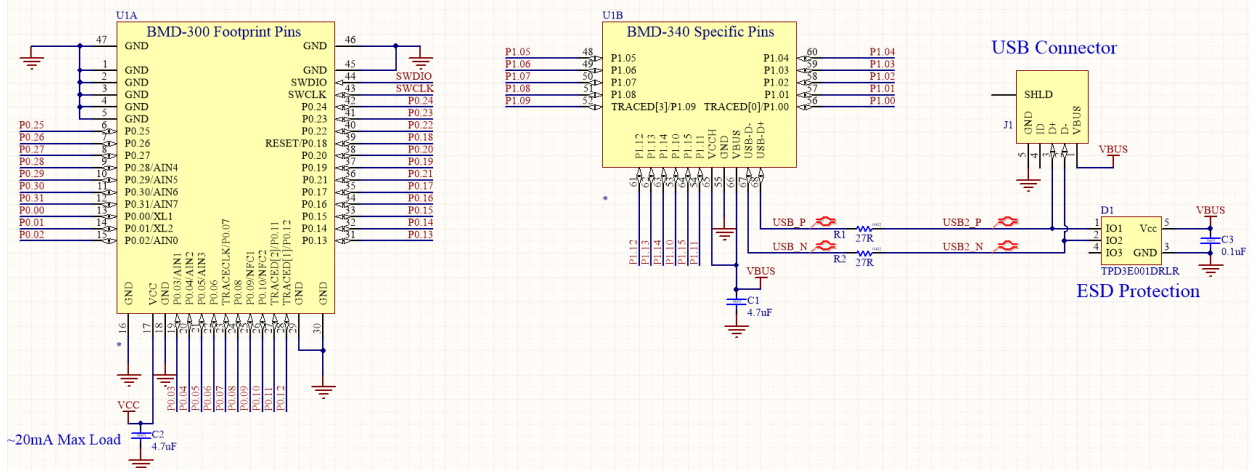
U1A
BMD-300 Footprint Pins
47 GND
1 GND
2 GND
3 GND
4 GND
5 GND
P0.25 6 P0.25
P0.26 7 P0.26
P0.27 8 P0.27
P0.28 9 P0.28/AIN4
P0.29 10 P0.29/AIN5
P0.30 11 P0.30/AIN6
P0.31 12 P0.31/AIN7
P0.00 13 P0.00/XL1
P0.01 14 P0.01/XL2
P0.02 15 P0.02/AIN0
GND 46
GND 45
SWDIO 44 SWDIO
SWCLK 43 SWCLK
P0.24 42 P0.24
P0.23 41 P0.23
P0.22 40 P0.22
RESET/P0.18 39 P0.18
P0.20 38 P0.20
P0.19 37 P0.19
P0.21 36 P0.21
P0.17 35 P0.17
P0.16 34 P0.16
P0.15 33 P0.15
P0.14 32 P0.14
P0.13 31 P0.13
GND VCC GND P0.03/AIN1 P0.04/AIN2 P0.05/AIN3 P0.06 TRACECLK/P0.07 P0.08 P0.09/NFC1 P0.10/NFC2 TRACED[2]/P0.11 TRACED[1]/P0.12 GND GND
16 17 18 19 20 21 22 23 24 25 26 27 28 29 30
P0.03 P0.04 P0.05 P0.06 P0.07 P0.08 P0.09 P0.10 P0.11 P0.12
*
VCC
C2
4.7uF
~20mA Max Load

U1B
BMD-340 Specific Pins
P1.05 48 P1.05
P1.06 49 P1.06
P1.07 50 P1.07
P1.08 51 P1.08
P1.09 52 TRACED[3]/P1.09
P1.04 60 P1.04
P1.03 59 P1.03
P1.02 58 P1.02
P1.01 57 P1.01
TRACED[0]/P1.00 56 P1.00
P1.12 P1.13 P1.14 P1.10 P1.15 P1.11 VCCH GND VBUS USB-D- USB-D+
61 62 63 64 65 66 55 53 54 67 68
P1.12 P1.13 P1.14 P1.10 P1.15 P1.11
*
VBUS
C1
4.7uF
USB_P
USB_N
R1 27R
R2 27R
USB2_P
USB2_N

USB Connector
SHLD
J1
GND ID D- D+ VBUS
5 4 3 2 1
VBUS
D1
1 IO1 Vcc 5
2 IO2
4 IO3 GND 3
TPD3E001DRLR
VBUS
C3
0.1uF
ESD Protection